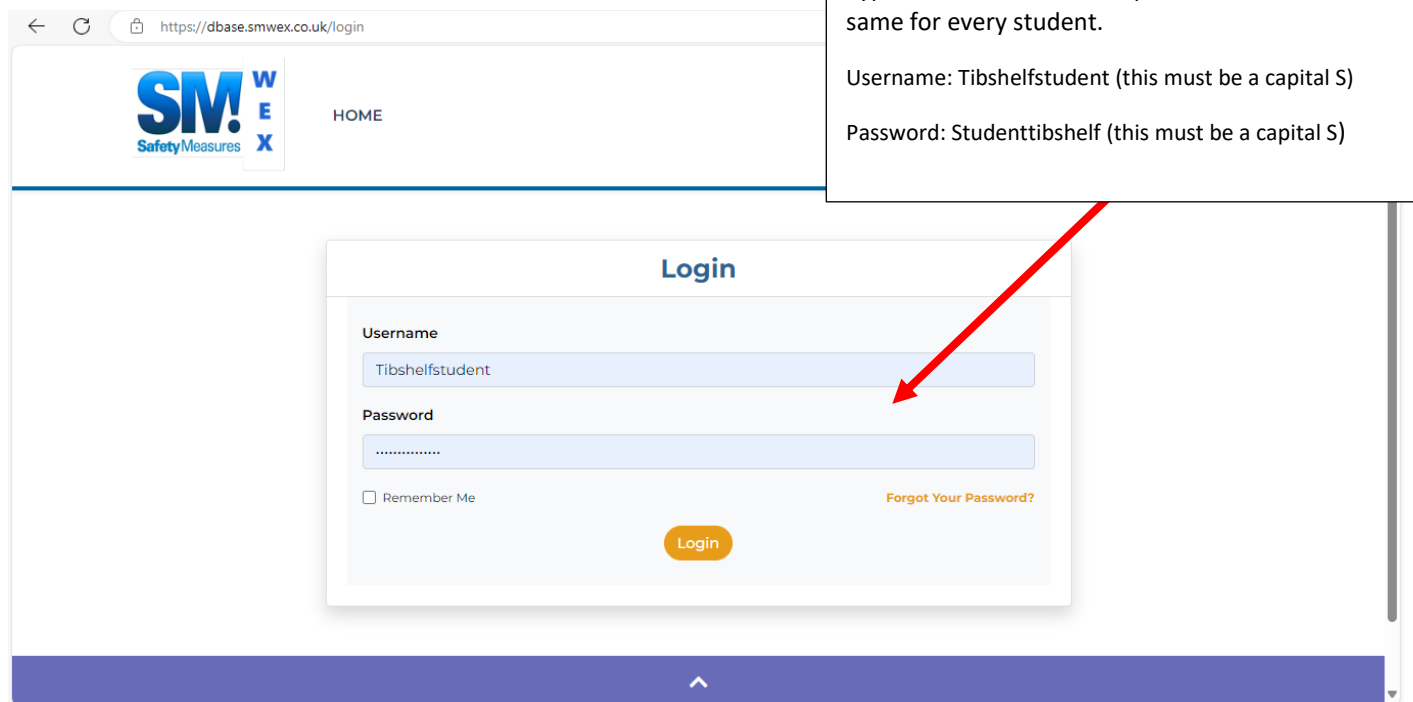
https://dbase.smwex.co.uk/login

SM! Safety Measures W E X

HOME

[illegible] same for every student.

Username: Tibshelfstudent (this must be a capital S)

Password: Studenttibshelf (this must be a capital S)

Login

Username

Tibshelfstudent

Password

...............

Remember Me

Forgot Your Password?

Login